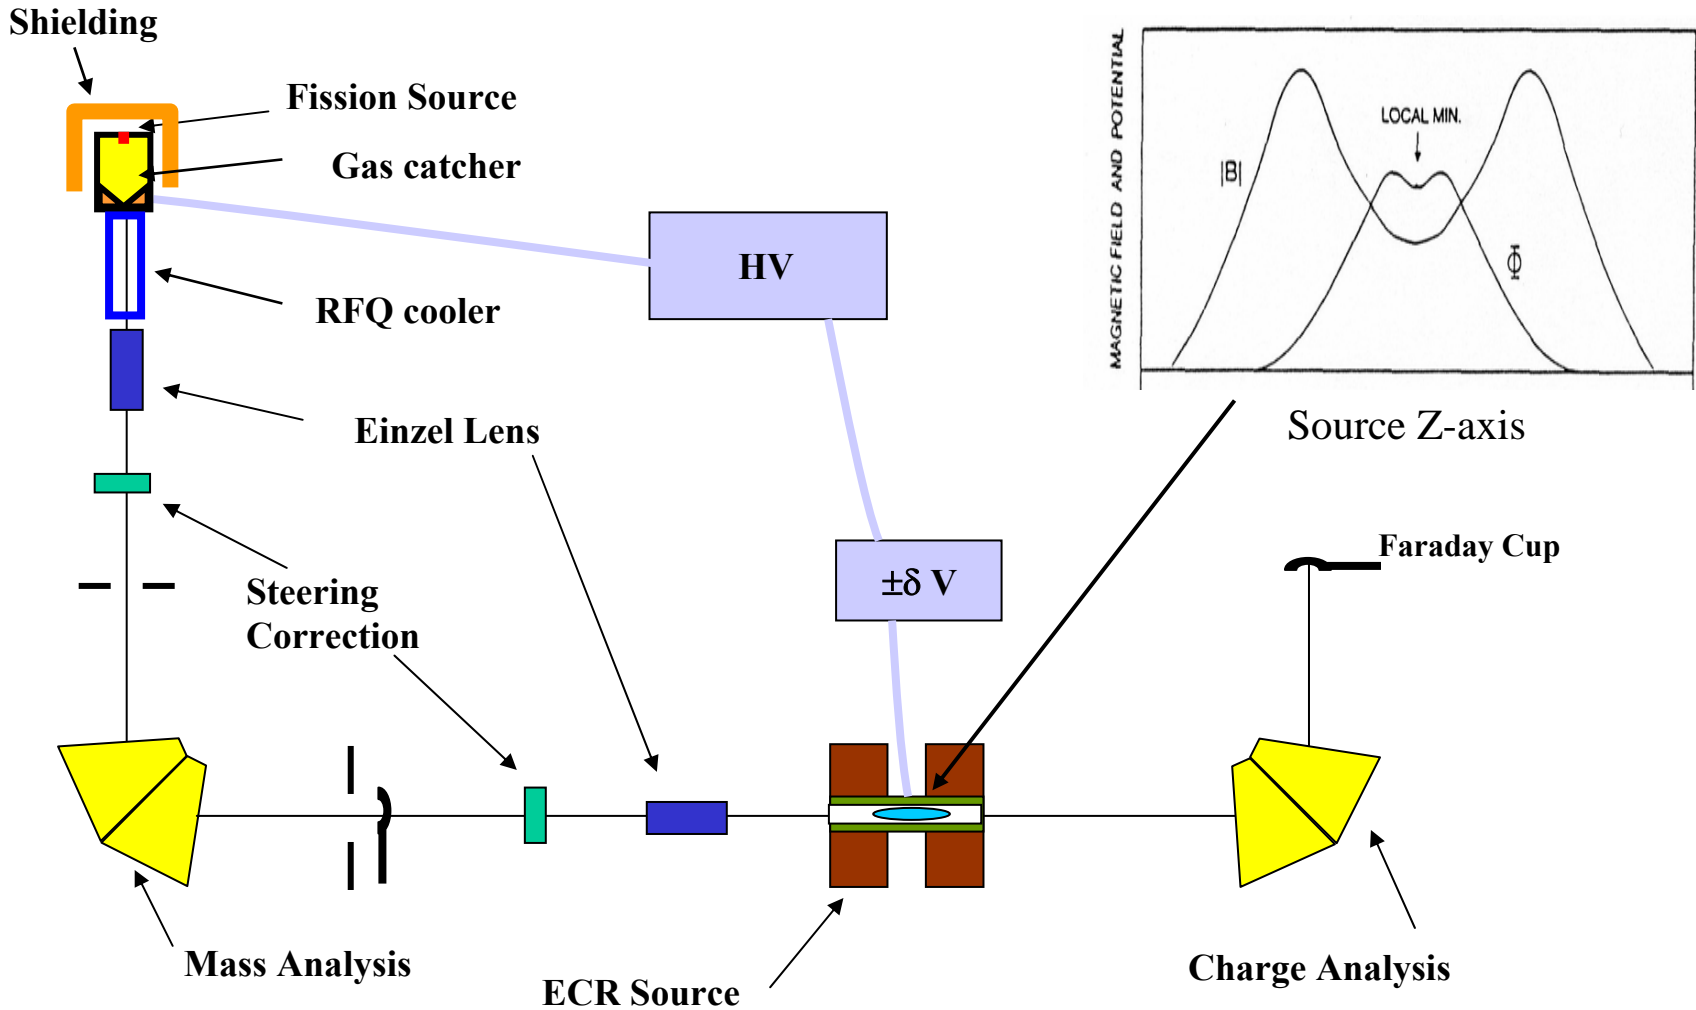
Shielding

Fission Source

Gas catcher

RFQ cooler

Einzel Lens

Steering Correction

HV

±δ V

MAGNETIC FIELD AND POTENTIAL

LOCAL MIN.

|B|

Φ

Source Z-axis

Faraday Cup

Mass Analysis

ECR Source

Charge Analysis